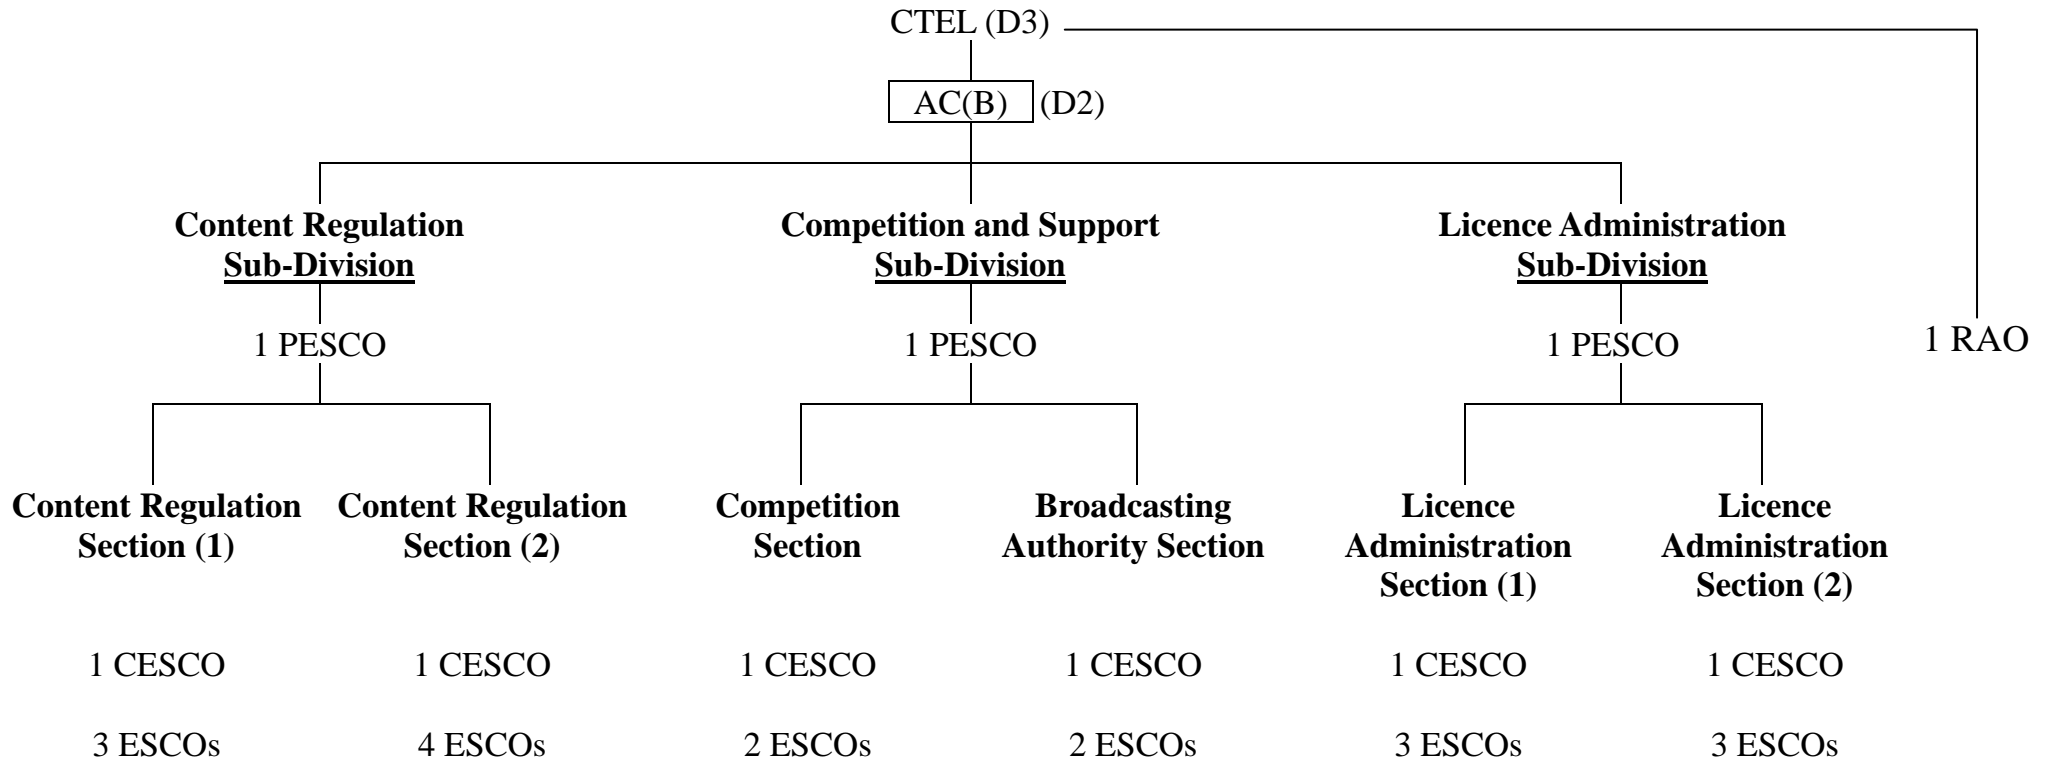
CTEL (D3)

AC(B) (D2)

1 RAO

**Content Regulation Sub-Division**

1 PESCO

**Content Regulation Section (1)**

1 CESCO

3 ESCOs

**Content Regulation Section (2)**

1 CESCO

4 ESCOs

**Competition and Support Sub-Division**

1 PESCO

**Competition Section**

1 CESCO

2 ESCOs

**Broadcasting Authority Section**

1 CESCO

2 ESCOs

**Licence Administration Sub-Division**

1 PESCO

**Licence Administration Section (1)**

1 CESCO

3 ESCOs

**Licence Administration Section (2)**

1 CESCO

3 ESCOs